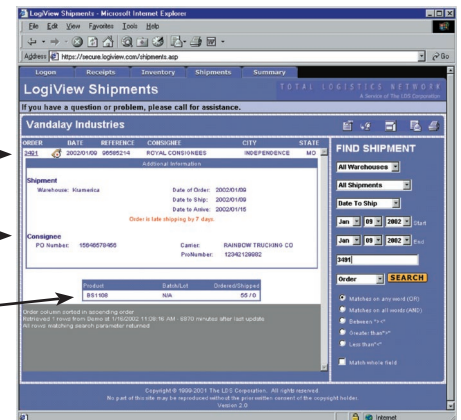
LogiView Shipments - Microsoft Internet Explorer

File Edit View Favorites Tools Help

Address https://secure.logiview.com/shipments.asp

Go

Logon | Receipts | Inventory | Shipments | Summary

LogiView Shipments

TOTAL LOGISTICS NETWORK

A Service of The LSS Corporation

If you have a question or problem, please call for assistance.

Vandalay Industries

| ORDER | DATE | REFERENCE | CONSIGNEE | CITY | STATE |
|---|---|---|---|---|---|
| 3491 | 2002/01/09 | 98565214 | ROYAL CONSIGNEE | INDEPENDENCE | MO |

Additional Information

Shipment

Warehouse: Alameda

Date of Order: 2002/01/09

Date to Ship: 2002/01/09

Date to Arrive: 2002/01/16

Order is late shipping by 7 days.

Consignee

PO Number: 15646578465

Carrier: RAINBOW TRUCKING CO

ProNumber: 12342128982

| Product | Batch/Lot | Ordered/Shipped |
|---|---|---|
| BS1100 | N/A | 55 / 0 |

Order column sorted in ascending order.

Retrieved 1 rows from Demo at 1/16/2002 11:28:16 AM - 6970 minutes after last update

All rows matching search parameter returned

FIND SHIPMENT

All Warehouses

All Shipments

Date To Ship

Jan 09 2002 Start

Jan 09 2002 End

3491

Order

SEARCH

Matches on any word (OR)

Matches on all words (AND)

Between "-"

Greater than">"

Less than"<"

Match whole field

Copyright © 1999-2001 The LSS Corporation. All rights reserved.

No part of this site may be reproduced without the prior written consent of the copyright holder.

Version 2.0

Internet